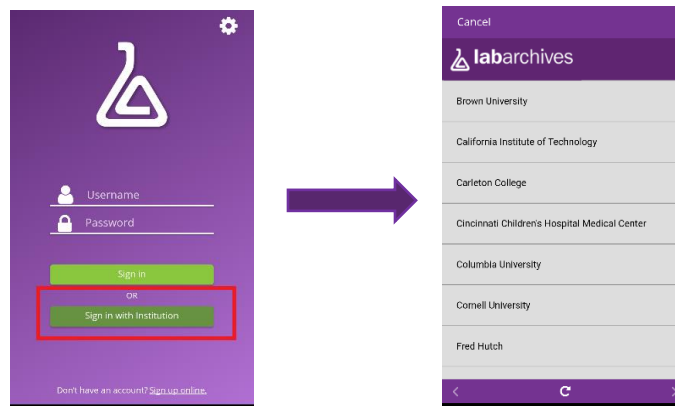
Username

Password

Sign in

OR

Sign in with Institution

Don't have an account? Sign up online.

Cancel

labarchives

Brown University

California Institute of Technology

Carleton College

Cincinnati Children's Hospital Medical Center

Columbia University

Cornell University

Fred Hutch